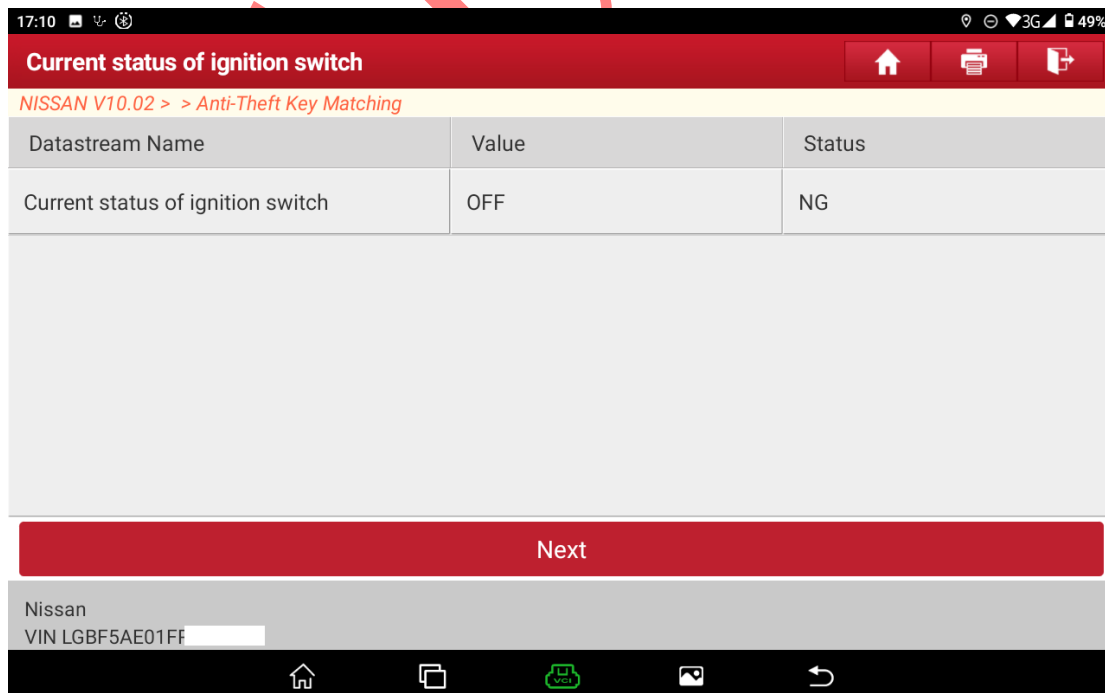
17:10 3G 49%

Current status of ignition switch

NISSAN V10.02 > > Anti-Theft Key Matching

| Datastream Name | Value | Status |
|---|---|---|
| Current status of ignition switch | OFF | NG |

Next

Nissan
VIN LGBF5AE01FF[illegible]

VCI